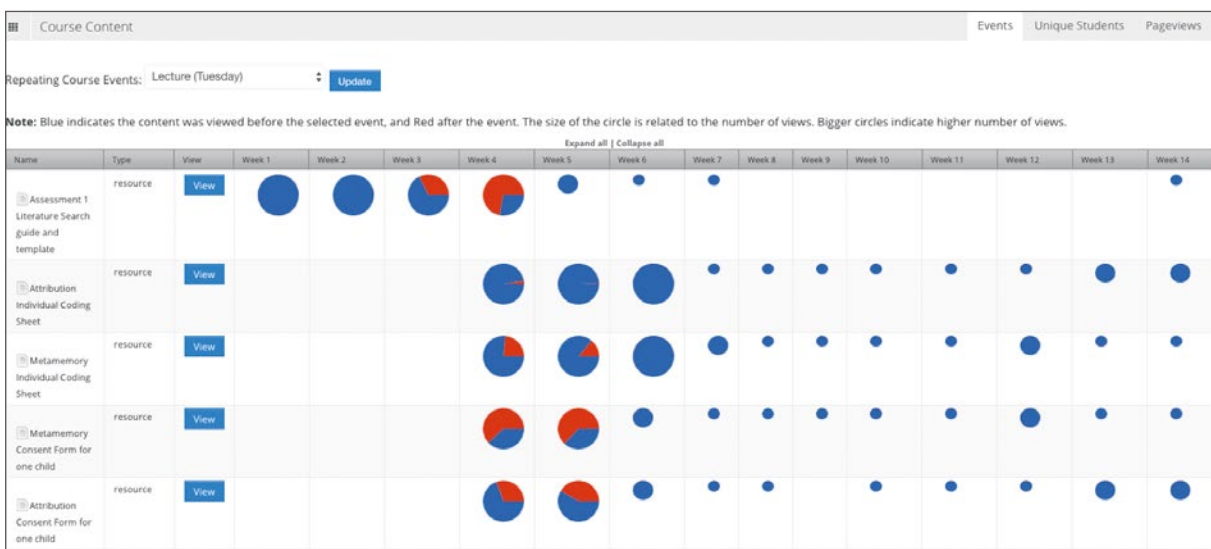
Course Content

Events | Unique Students | Pageviews

Repeating Course Events: Lecture (Tuesday) Update

**Note:** Blue indicates the content was viewed before the selected event, and Red after the event. The size of the circle is related to the number of views. Bigger circles indicate higher number of views.

Expand all | Collapse all

| Name | Type | View | Week 1 | Week 2 | Week 3 | Week 4 | Week 5 | Week 6 | Week 7 | Week 8 | Week 9 | Week 10 | Week 11 | Week 12 | Week 13 | Week 14 |
|---|---|---|---|---|---|---|---|---|---|---|---|---|---|---|---|---|
| Assessment 1 Literature Search guide and template | resource | View | | | | | | | | | | | | | | |
| Attribution Individual Coding Sheet | resource | View | | | | | | | | | | | | | | |
| Metamemory Individual Coding Sheet | resource | View | | | | | | | | | | | | | | |
| Metamemory Consent Form for one child | resource | View | | | | | | | | | | | | | | |
| Attribution Consent Form for one child | resource | View | | | | | | | | | | | | | | |